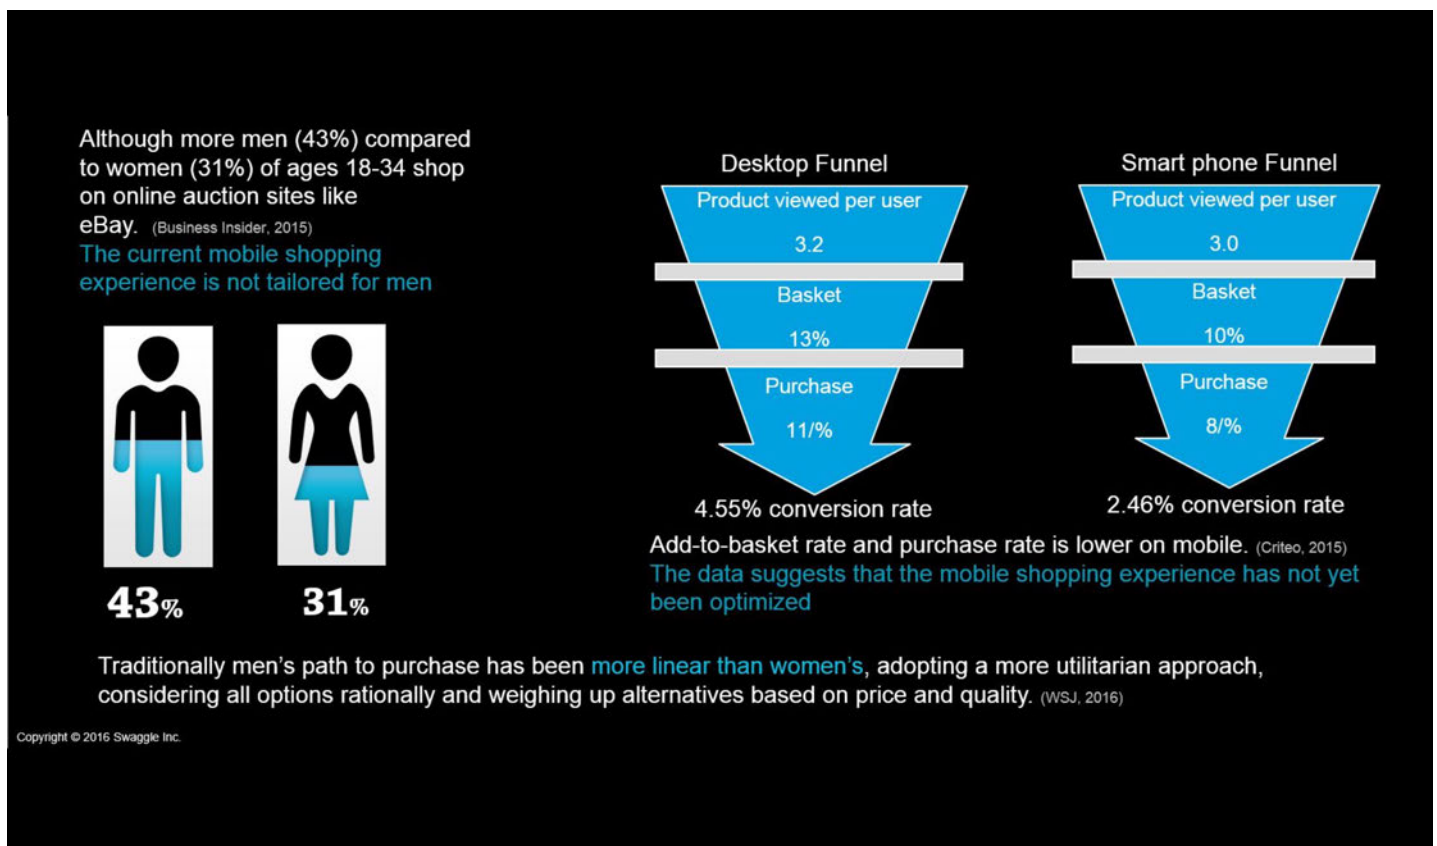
Although more men (43%) compared to women (31%) of ages 18-34 shop on online auction sites like eBay. (Business Insider, 2015)
The current mobile shopping experience is not tailored for men

43%

31%

Desktop Funnel

Product viewed per user

3.2

Basket

13%

Purchase

11/%

4.55% conversion rate

Smart phone Funnel

Product viewed per user

3.0

Basket

10%

Purchase

8/%

2.46% conversion rate

Add-to-basket rate and purchase rate is lower on mobile. (Criteo, 2015)
The data suggests that the mobile shopping experience has not yet been optimized

Traditionally men's path to purchase has been more linear than women's, adopting a more utilitarian approach, considering all options rationally and weighing up alternatives based on price and quality. (WSJ, 2016)

Copyright © 2016 Swaggle Inc.